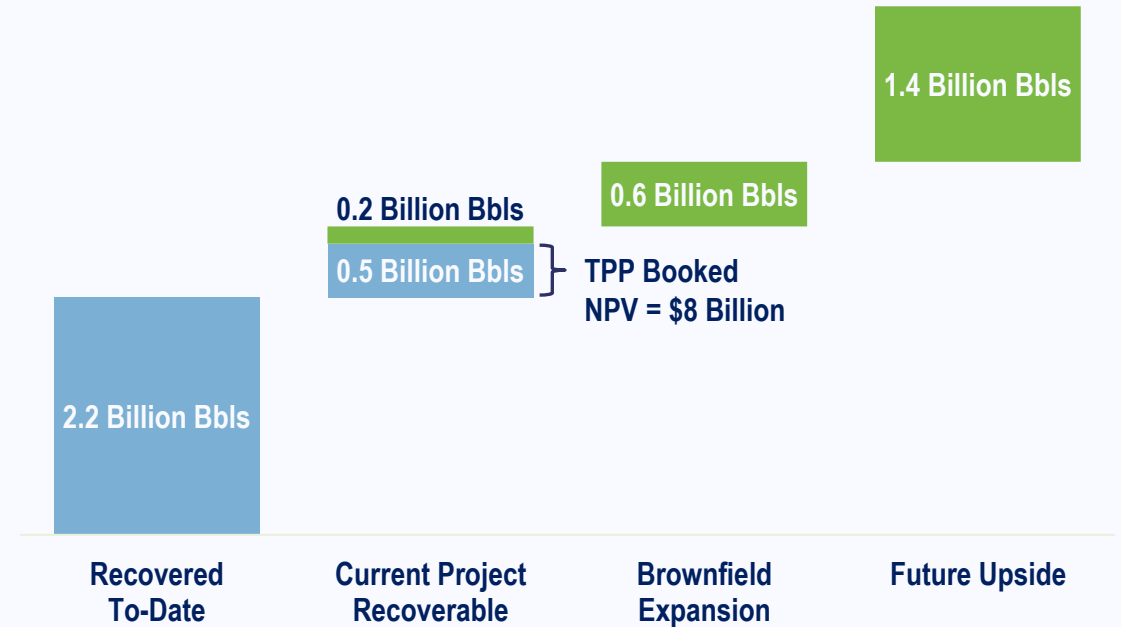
1.4 Billion Bbls

0.6 Billion Bbls

0.2 Billion Bbls

0.5 Billion Bbls

TPP Booked
NPV = $8 Billion

2.2 Billion Bbls

Recovered To-Date

Current Project Recoverable

Brownfield Expansion

Future Upside